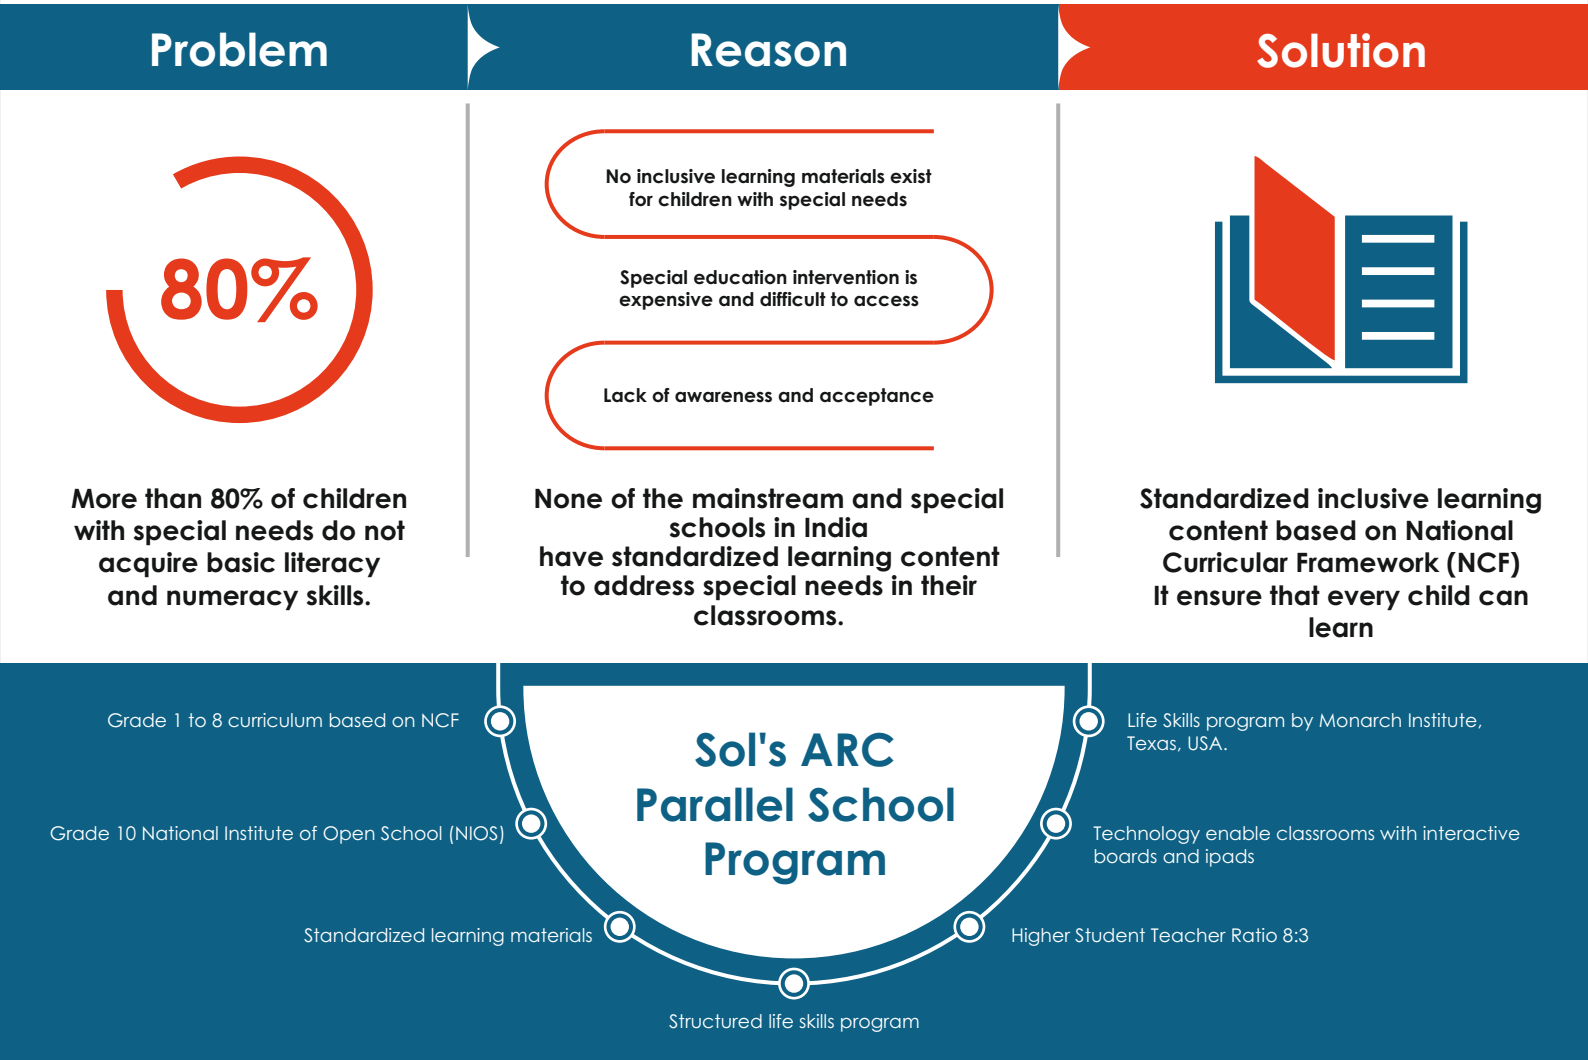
Problem

Reason

Solution

80%

More than 80% of children with special needs do not acquire basic literacy and numeracy skills.

No inclusive learning materials exist for children with special needs

Special education intervention is expensive and difficult to access

Lack of awareness and acceptance

None of the mainstream and special schools in India have standardized learning content to address special needs in their classrooms.

Standardized inclusive learning content based on National Curricular Framework (NCF) It ensure that every child can learn

Sol's ARC Parallel School Program

Grade 1 to 8 curriculum based on NCF

Grade 10 National Institute of Open School (NIOS)

Standardized learning materials

Structured life skills program

Higher Student Teacher Ratio 8:3

Technology enable classrooms with interactive boards and ipads

Life Skills program by Monarch Institute, Texas, USA.